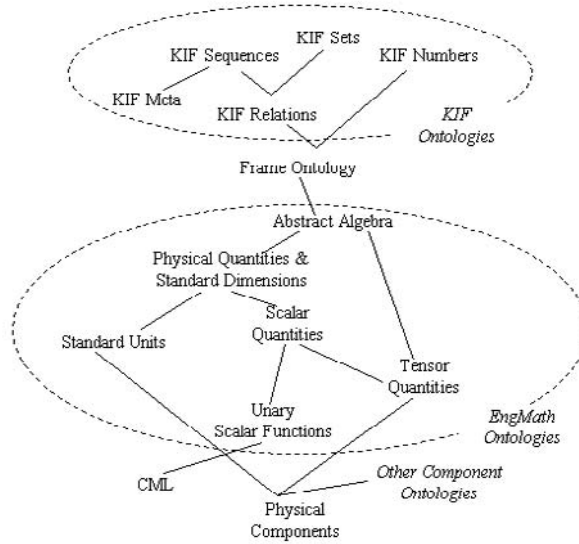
KIF Sets
KIF Sequences
KIF Numbers
KIF Meta
KIF Relations
KIF Ontologies
Frame Ontology
Abstract Algebra
Physical Quantities & Standard Dimensions
Scalar Quantities
Standard Units
Tensor Quantities
Unary Scalar Functions
EngMath Ontologies
CML
Other Component Ontologies
Physical Components